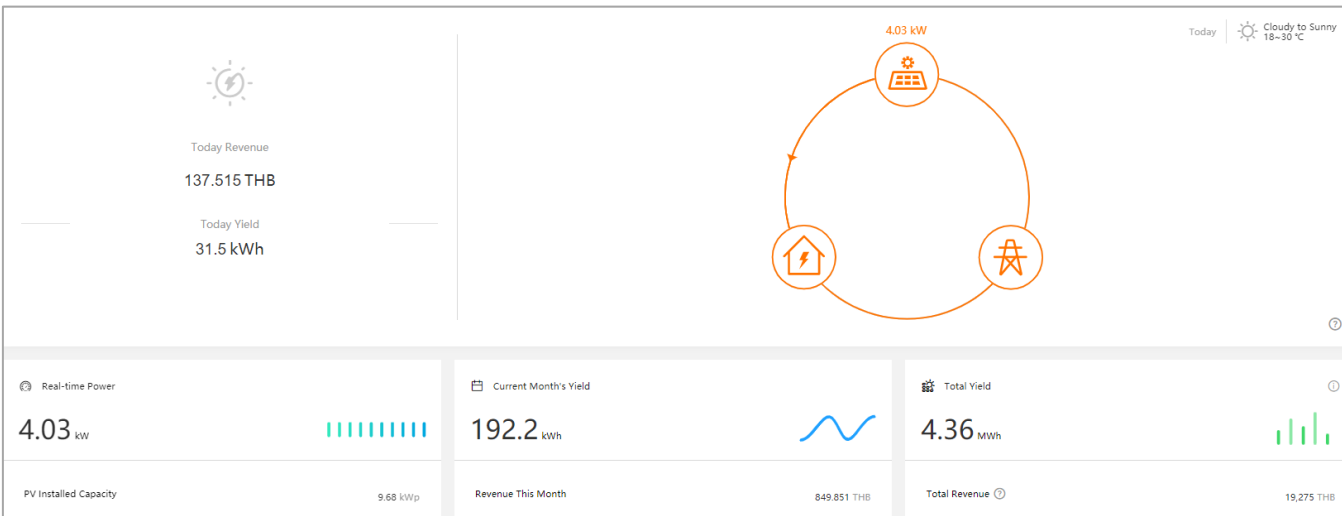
Today Revenue

137.515 THB

Today Yield

31.5 kWh

4.03 kW

Today Cloudy to Sunny 18~30 °C

Real-time Power

4.03 kW

PV Installed Capacity 9.68 kWp

Current Month's Yield

192.2 kWh

Revenue This Month 849.851 THB

Total Yield

4.36 MWh

Total Revenue 19,275 THB